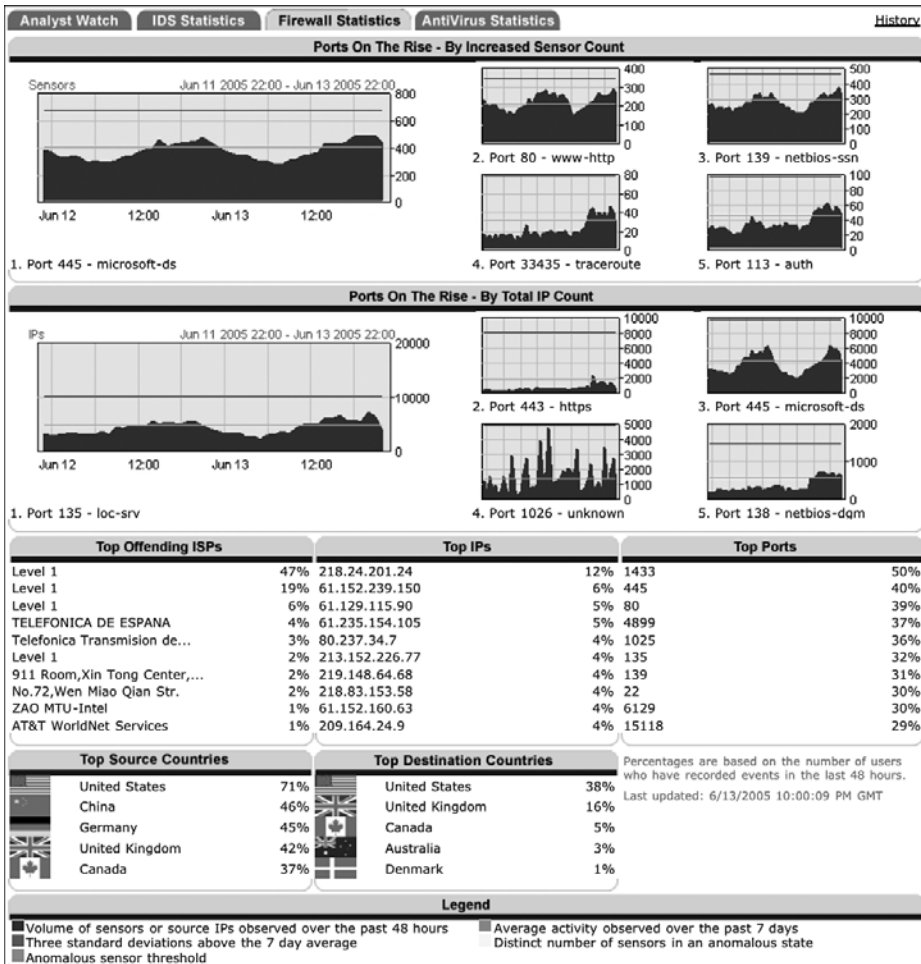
Analyst Watch | IDS Statistics | Firewall Statistics | AntiVirus Statistics | History

Ports On The Rise - By Increased Sensor Count

Sensors Jun 11 2005 22:00 - Jun 13 2005 22:00
800
600
400
200
0
Jun 12 12:00 Jun 13 12:00

1. Port 445 - microsoft-ds

400
300
200
100
0
2. Port 80 - www-http

500
400
300
200
100
0
3. Port 139 - netbios-ssn

80
60
40
20
0
4. Port 33435 - traceroute

100
80
60
40
20
0
5. Port 113 - auth

Ports On The Rise - By Total IP Count

IPs Jun 11 2005 22:00 - Jun 13 2005 22:00
20000
10000
0
Jun 12 12:00 Jun 13 12:00

1. Port 135 - loc-srv

10000
8000
6000
4000
2000
0
2. Port 443 - https

10000
8000
6000
4000
2000
0
3. Port 445 - microsoft-ds

5000
4000
3000
2000
1000
0
4. Port 1026 - unknown

2000
1000
0
5. Port 138 - netbios-dgm

| Top Offending ISPs | | Top IPs | | Top Ports | |
|---|---|---|---|---|---|
| Level 1 | 47% | 218.24.201.24 | 12% | 1433 | 50% |
| Level 1 | 19% | 61.152.239.150 | 6% | 445 | 40% |
| Level 1 | 6% | 61.129.115.90 | 5% | 80 | 39% |
| TELEFONICA DE ESPANA | 4% | 61.235.154.105 | 5% | 4899 | 37% |
| Telefonica Transmision de... | 3% | 80.237.34.7 | 4% | 1025 | 36% |
| Level 1 | 2% | 213.152.226.77 | 4% | 135 | 32% |
| 911 Room,Xin Tong Center,... | 2% | 219.148.64.68 | 4% | 139 | 31% |
| No.72,Wen Miao Qian Str. | 2% | 218.83.153.58 | 4% | 22 | 30% |
| ZAO MTU-Intel | 1% | 61.152.160.63 | 4% | 6129 | 30% |
| AT&T WorldNet Services | 1% | 209.164.24.9 | 4% | 15118 | 29% |

| Top Source Countries | |
|---|---|
| United States | 71% |
| China | 46% |
| Germany | 45% |
| United Kingdom | 42% |
| Canada | 37% |

| Top Destination Countries | |
|---|---|
| United States | 38% |
| United Kingdom | 16% |
| Canada | 5% |
| Australia | 3% |
| Denmark | 1% |

Percentages are based on the number of users who have recorded events in the last 48 hours.

Last updated: 6/13/2005 10:00:09 PM GMT

Legend

Volume of sensors or source IPs observed over the past 48 hours
Three standard deviations above the 7 day average
Anomalous sensor threshold
Average activity observed over the past 7 days
Distinct number of sensors in an anomalous state